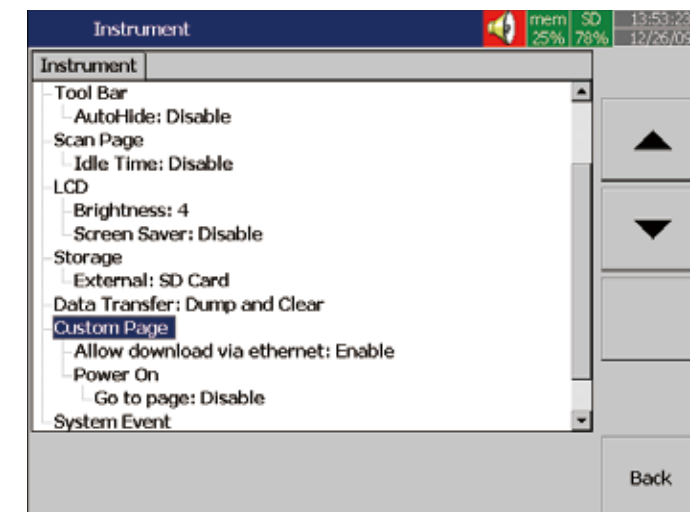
Instrument

mem 25%

SD 78%

13:53:2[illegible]
12/26/0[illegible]

Instrument

Tool Bar
AutoHide: Disable
Scan Page
Idle Time: Disable
LCD
Brightness: 4
Screen Saver: Disable
Storage
External: SD Card
Data Transfer: Dump and Clear
Custom Page
Allow download via ethernet: Enable
Power On
Go to page: Disable
System Event

Back